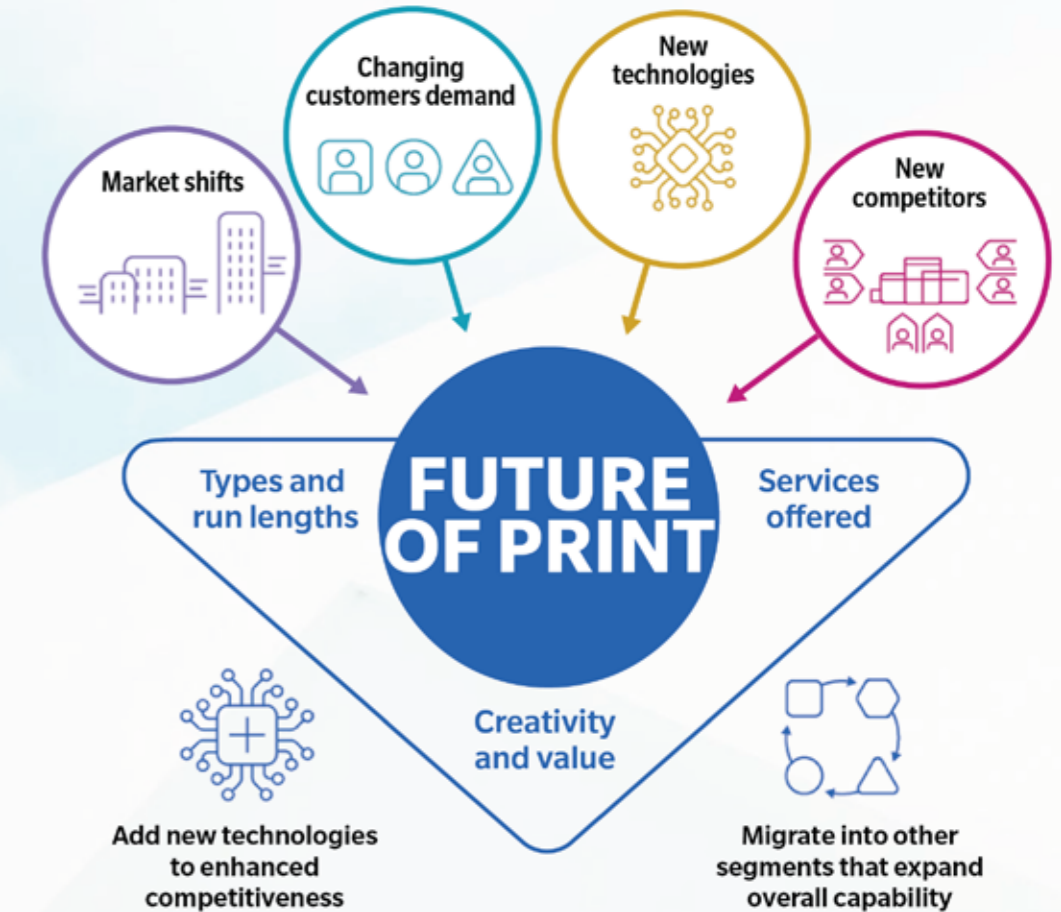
Market shifts

Changing customers demand

New technologies

New competitors

Types and run lengths

FUTURE OF PRINT

Services offered

Creativity and value

Add new technologies to enhanced competitiveness

Migrate into other segments that expand overall capability